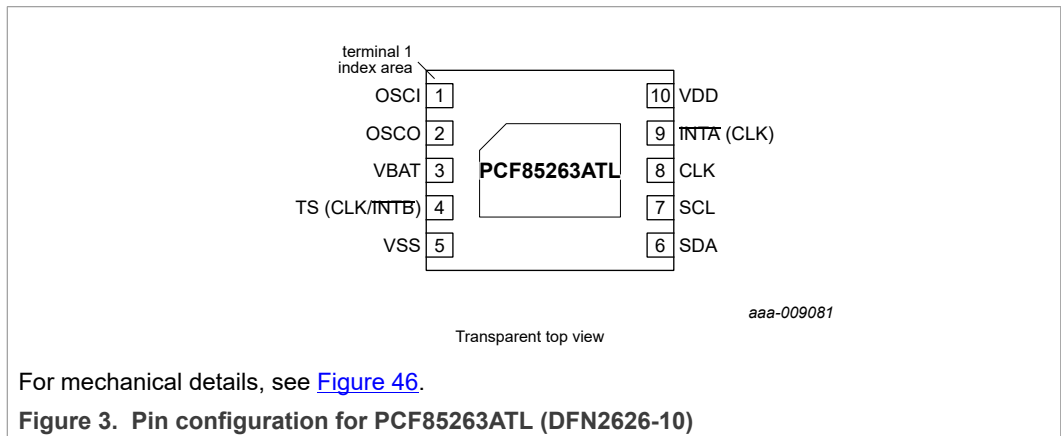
terminal 1 index area

OSCI 1
OSCO 2
VBAT 3
TS (CLK/$\overline{\text{INTB}}$) 4
VSS 5

PCF85263ATL

10 VDD
9 $\overline{\text{INTA}}$ (CLK)
8 CLK
7 SCL
6 SDA

aaa-009081

Transparent top view

For mechanical details, see Figure 46.

Figure 3. Pin configuration for PCF85263ATL (DFN2626-10)